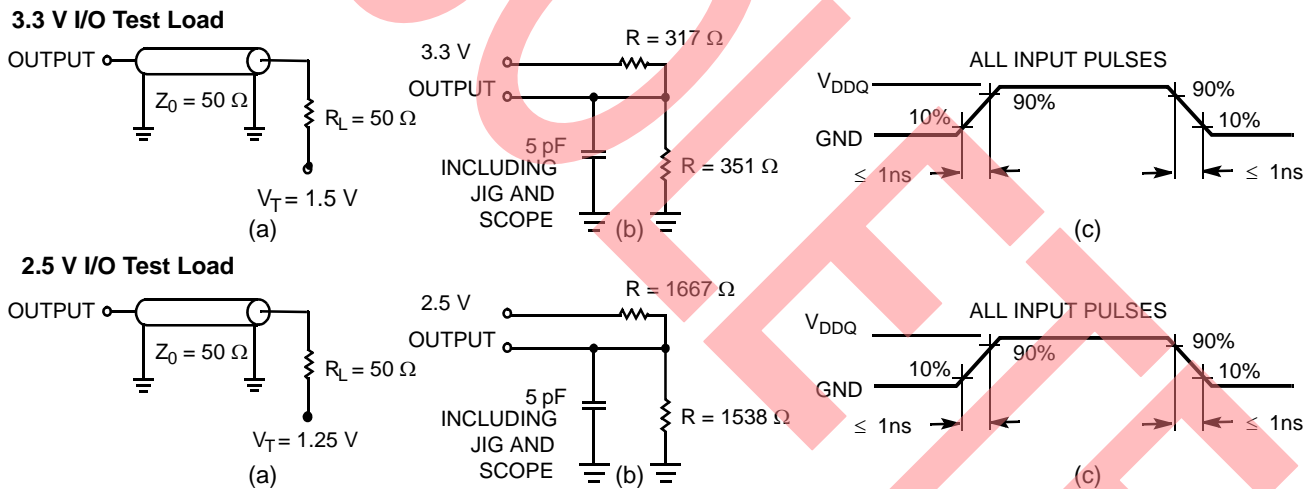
3.3 V I/O Test Load

OUTPUT
$Z_0 = 50\ \Omega$
$R_L = 50\ \Omega$
$V_T = 1.5$ V
(a)

3.3 V
OUTPUT
R = 317 Ω
5 pF
INCLUDING JIG AND SCOPE
R = 351 Ω
(b)

ALL INPUT PULSES
$V_{DDQ}$
GND
10%
90%
90%
10%
≤ 1ns
≤ 1ns
(c)

2.5 V I/O Test Load

OUTPUT
$Z_0 = 50\ \Omega$
$R_L = 50\ \Omega$
$V_T = 1.25$ V
(a)

2.5 V
OUTPUT
R = 1667 Ω
5 pF
INCLUDING JIG AND SCOPE
R = 1538 Ω
(b)

ALL INPUT PULSES
$V_{DDQ}$
GND
10%
90%
90%
10%
≤ 1ns
≤ 1ns
(c)